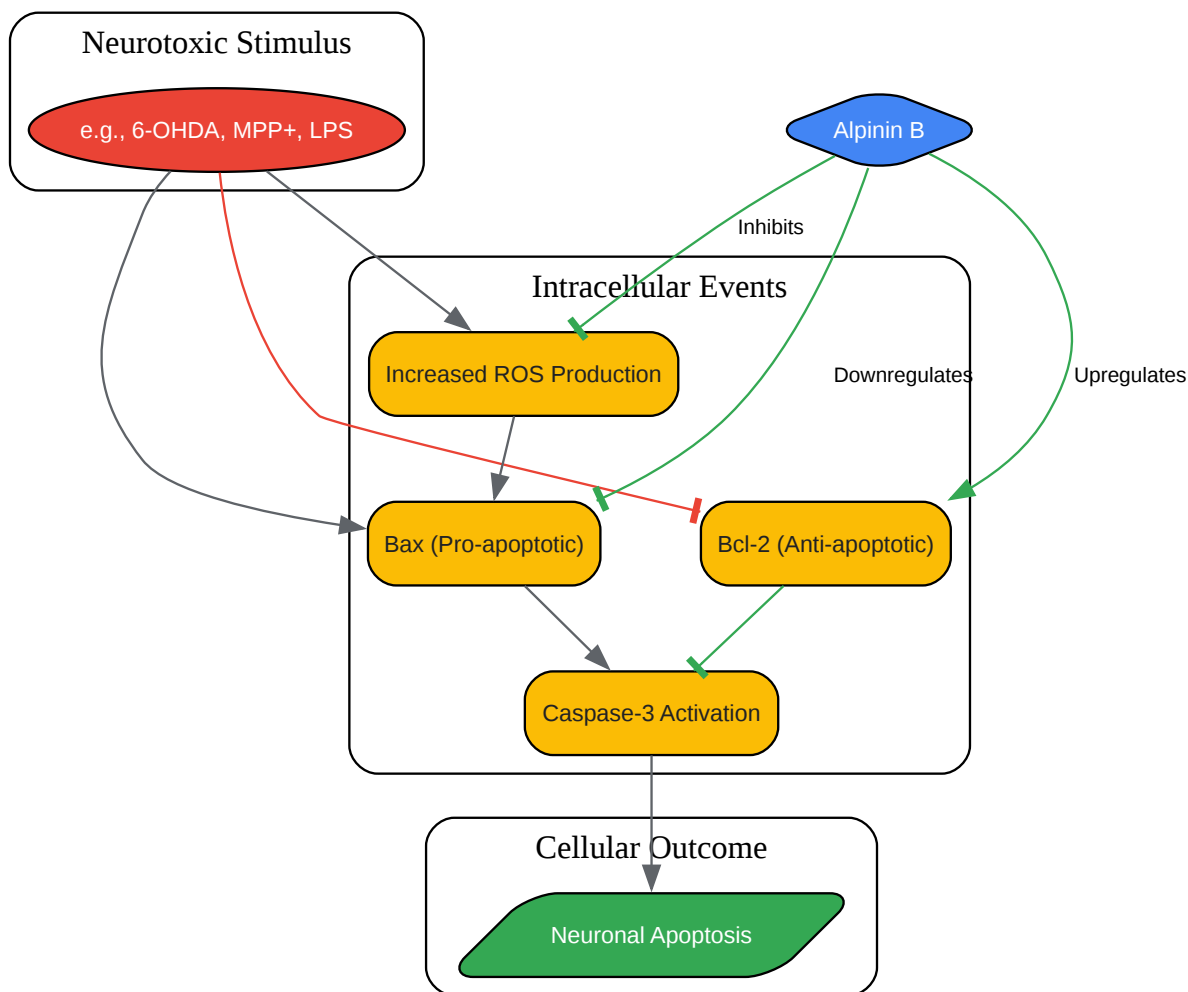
Neurotoxic Stimulus

e.g., 6-OHDA, MPP+, LPS

Alpinin B

Inhibits

Intracellular Events

Increased ROS Production

Downregulates

Upregulates

Bax (Pro-apoptotic)

Bcl-2 (Anti-apoptotic)

Caspase-3 Activation

Cellular Outcome

Neuronal Apoptosis